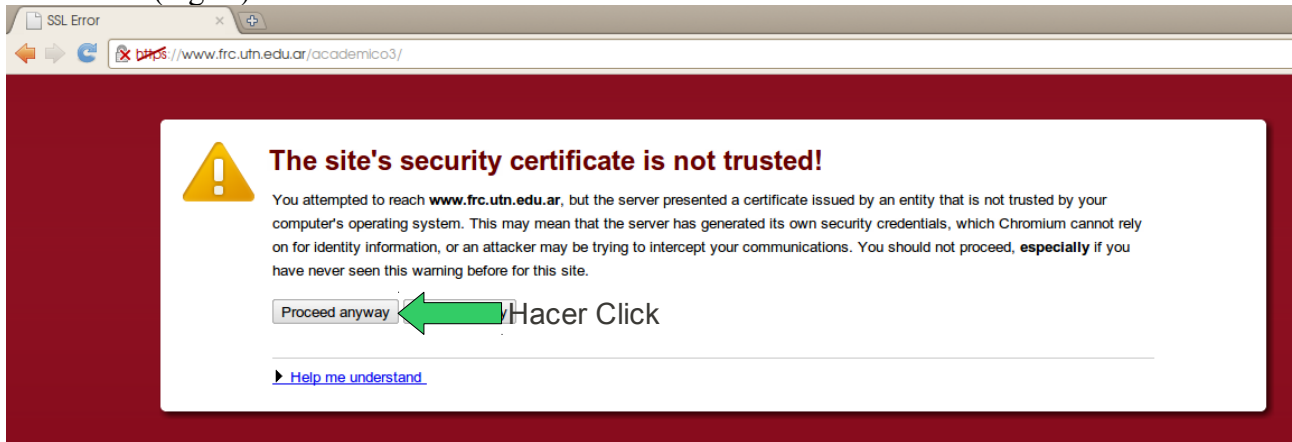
SSL Error

https://www.frc.utn.edu.ar/academico3/

The site's security certificate is not trusted!

You attempted to reach **www.frc.utn.edu.ar**, but the server presented a certificate issued by an entity that is not trusted by your computer's operating system. This may mean that the server has generated its own security credentials, which Chromium cannot rely on for identity information, or an attacker may be trying to intercept your communications. You should not proceed, **especially** if you have never seen this warning before for this site.

Proceed anyway

Hacer Click

Help me understand